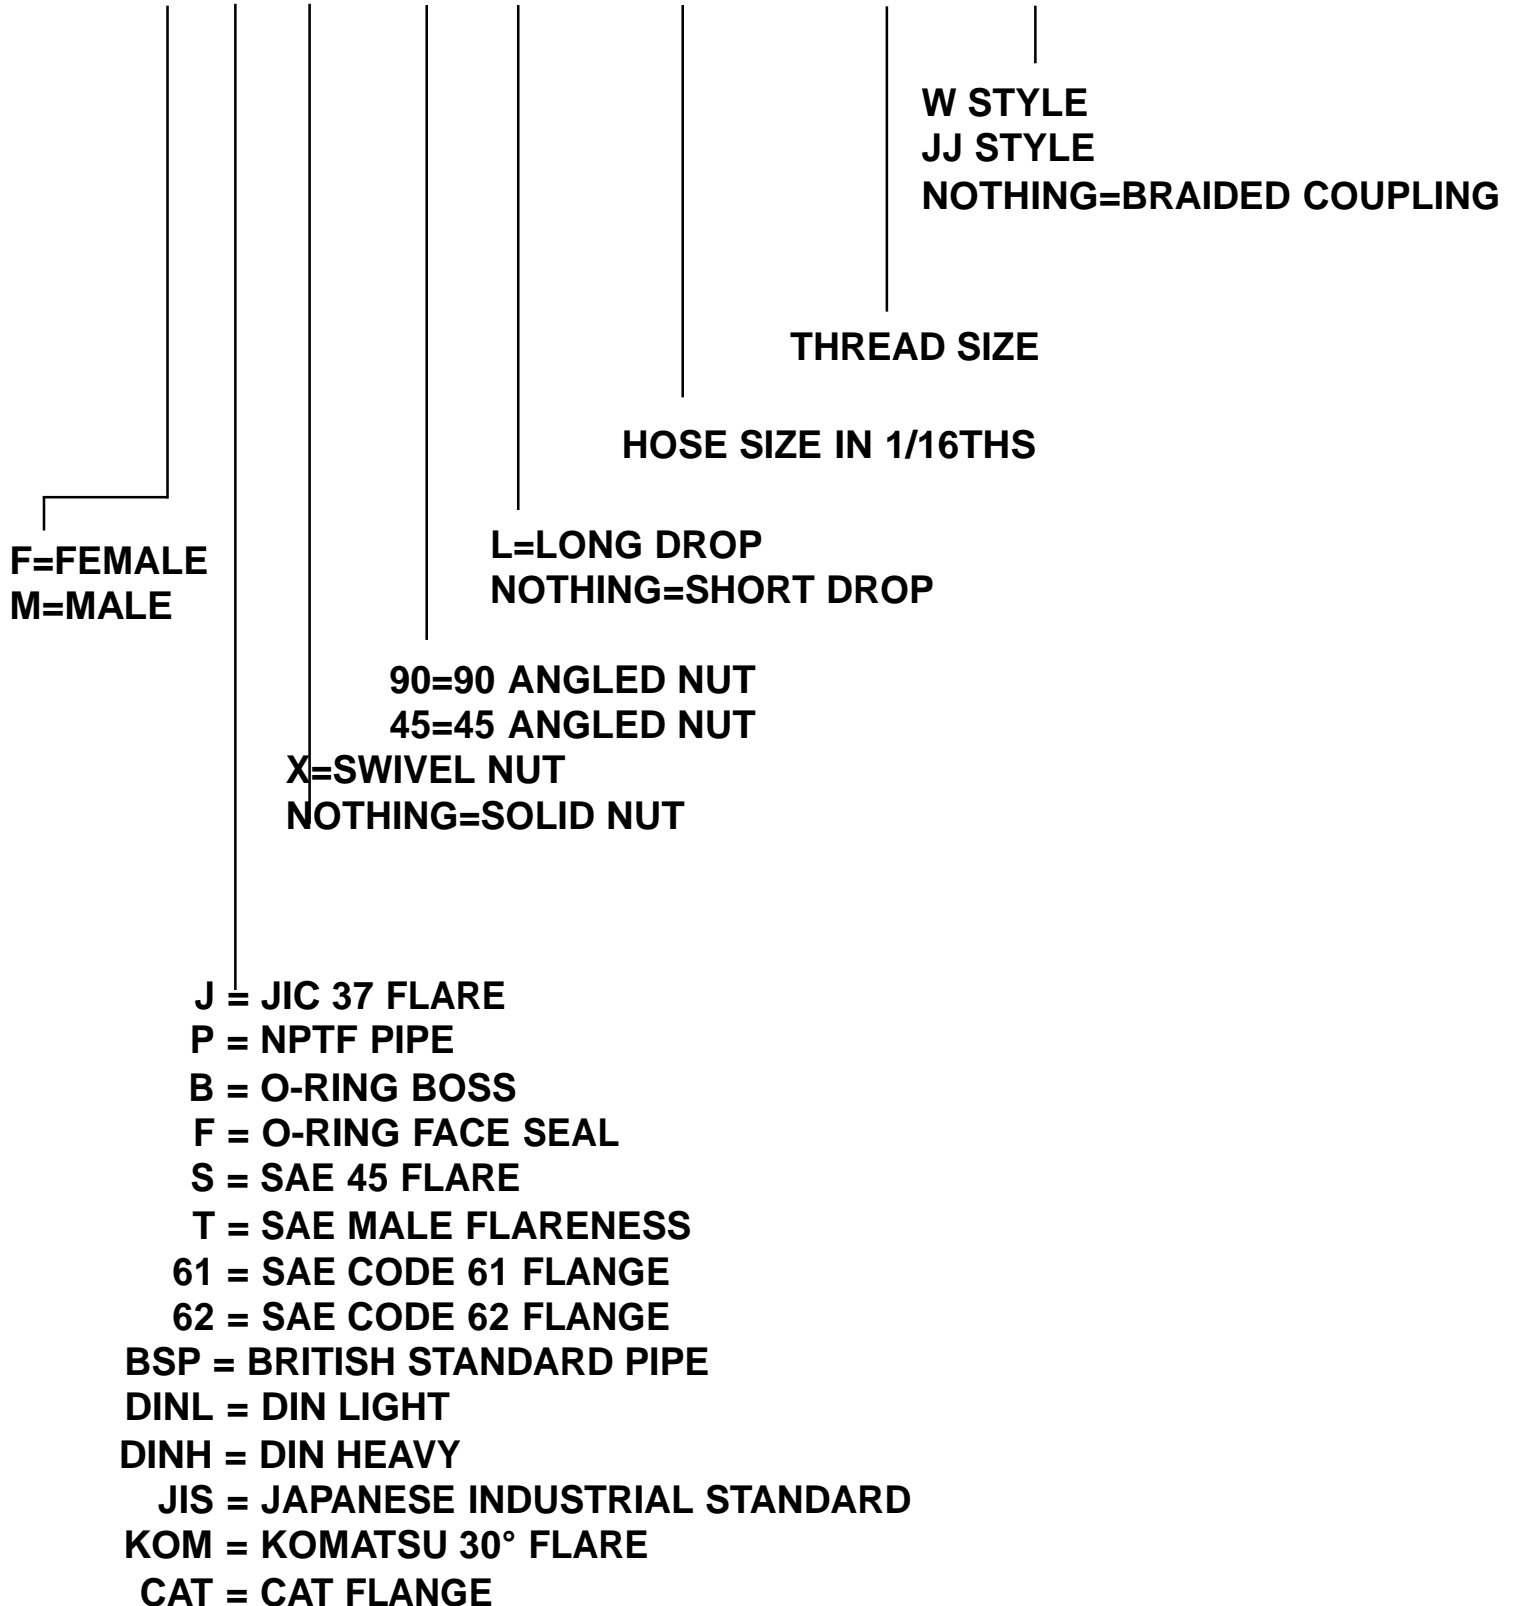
W STYLE
JJ STYLE
NOTHING=BRAIDED COUPLING

THREAD SIZE

HOSE SIZE IN 1/16THS

L=LONG DROP
NOTHING=SHORT DROP

F=FEMALE
M=MALE

90=90 ANGLED NUT
45=45 ANGLED NUT
X=SWIVEL NUT
NOTHING=SOLID NUT

J = JIC 37 FLARE
P = NPTF PIPE
B = O-RING BOSS
F = O-RING FACE SEAL
S = SAE 45 FLARE
T = SAE MALE FLARENESS
61 = SAE CODE 61 FLANGE
62 = SAE CODE 62 FLANGE
BSP = BRITISH STANDARD PIPE
DINL = DIN LIGHT
DINH = DIN HEAVY
JIS = JAPANESE INDUSTRIAL STANDARD
KOM = KOMATSU 30° FLARE
CAT = CAT FLANGE